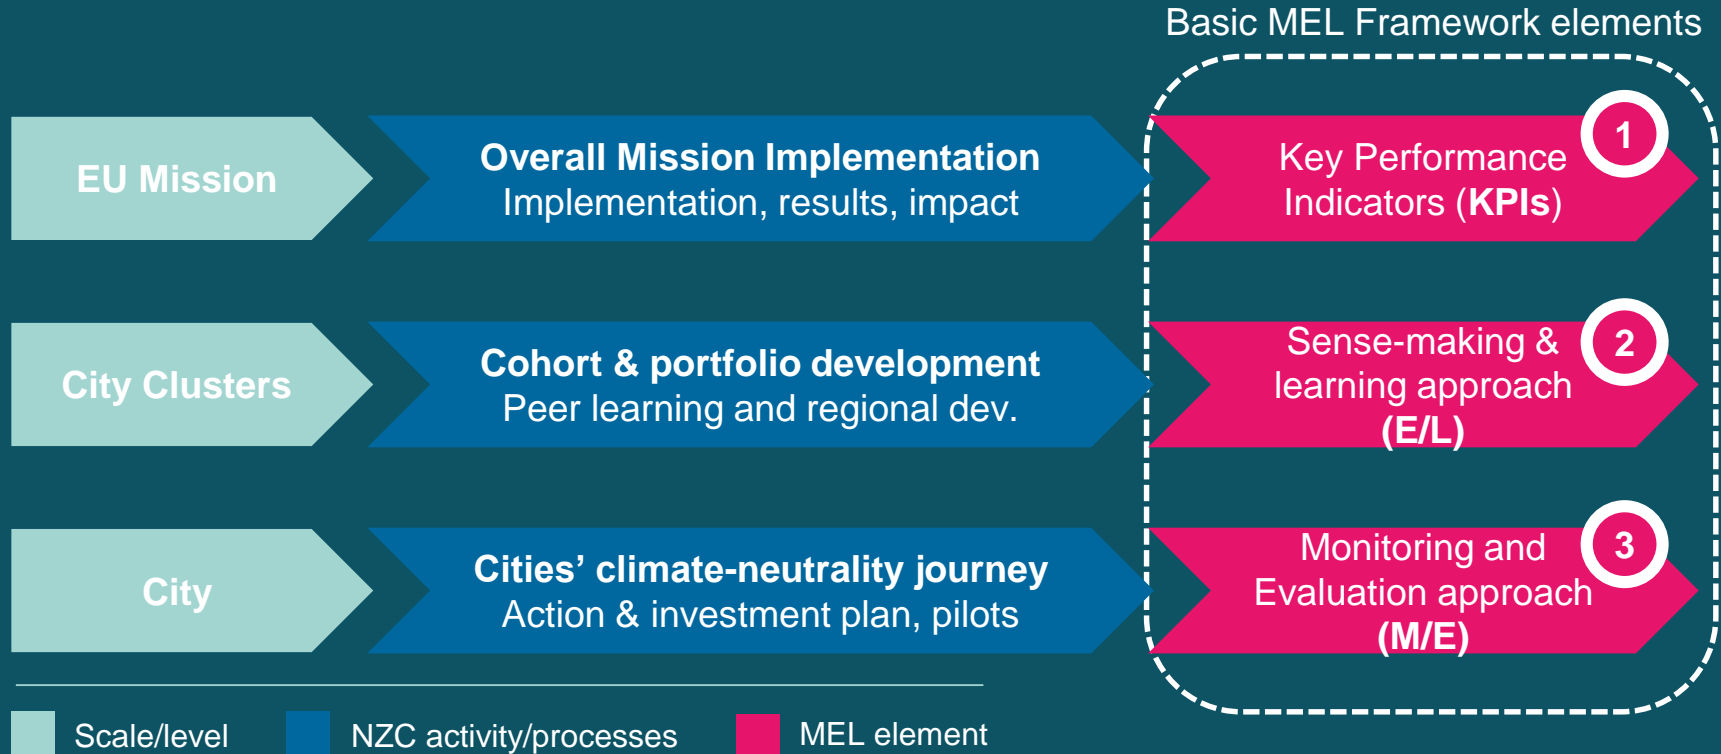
Basic MEL Framework elements

EU Mission

Overall Mission Implementation
Implementation, results, impact

Key Performance Indicators (KPIs)

1

City Clusters

Cohort & portfolio development
Peer learning and regional dev.

Sense-making & learning approach (E/L)

2

City

Cities’ climate-neutrality journey
Action & investment plan, pilots

Monitoring and Evaluation approach (M/E)

3

Scale/level

NZC activity/processes

MEL element